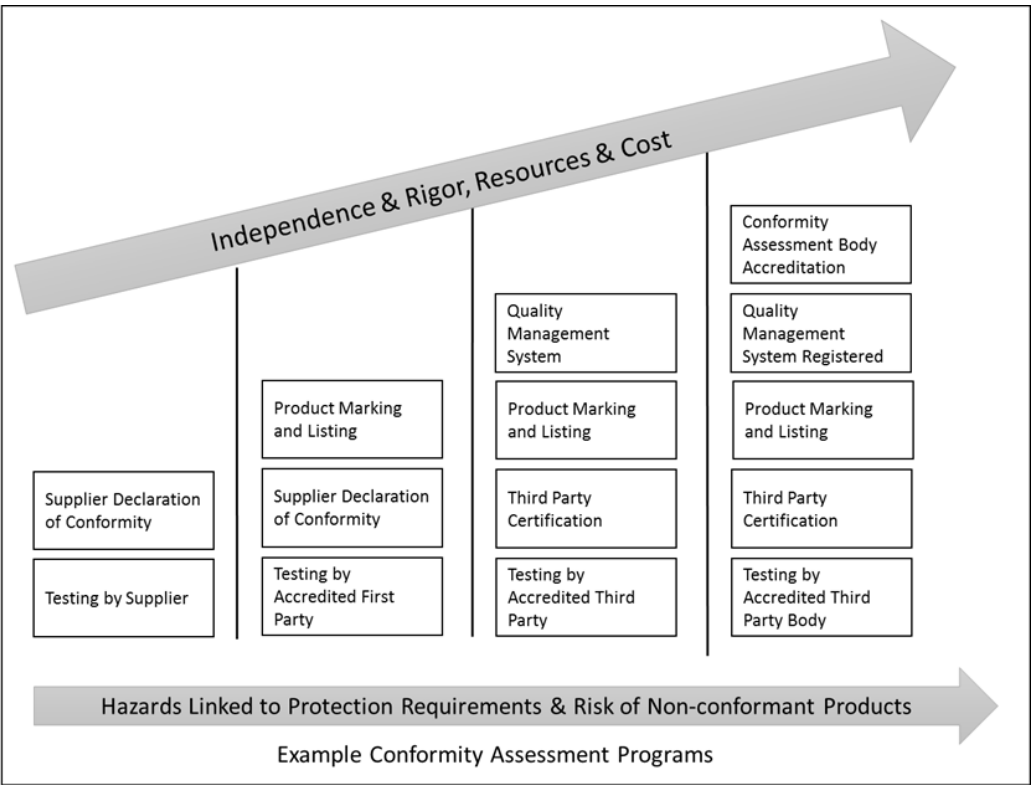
Independence & Rigor, Resources & Cost

Supplier Declaration of Conformity

Testing by Supplier

Product Marking and Listing

Supplier Declaration of Conformity

Testing by Accredited First Party

Quality Management System

Product Marking and Listing

Third Party Certification

Testing by Accredited Third Party

Conformity Assessment Body Accreditation

Quality Management System Registered

Product Marking and Listing

Third Party Certification

Testing by Accredited Third Party Body

Hazards Linked to Protection Requirements & Risk of Non-conformant Products

Example Conformity Assessment Programs